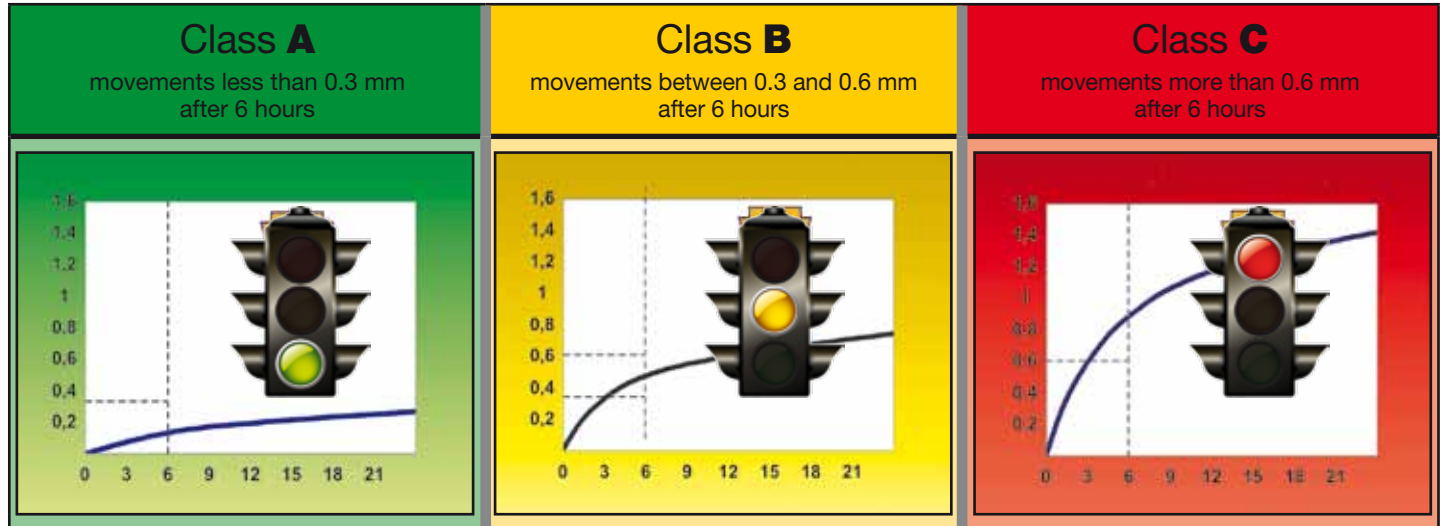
Class A
movements less than 0.3 mm after 6 hours

1,6
1,4
1,2
1
0,8
0,6
0,4
0,2
0 3 6 9 12 15 18 21

Class B
movements between 0.3 and 0.6 mm after 6 hours

1,6
1,4
1,2
1
0,8
0,6
0,4
0,2
0 3 6 9 12 15 18 21

Class C
movements more than 0.6 mm after 6 hours

1,6
1,4
1,2
1
0,8
0,6
0,4
0,2
0 3 6 9 12 15 18 21